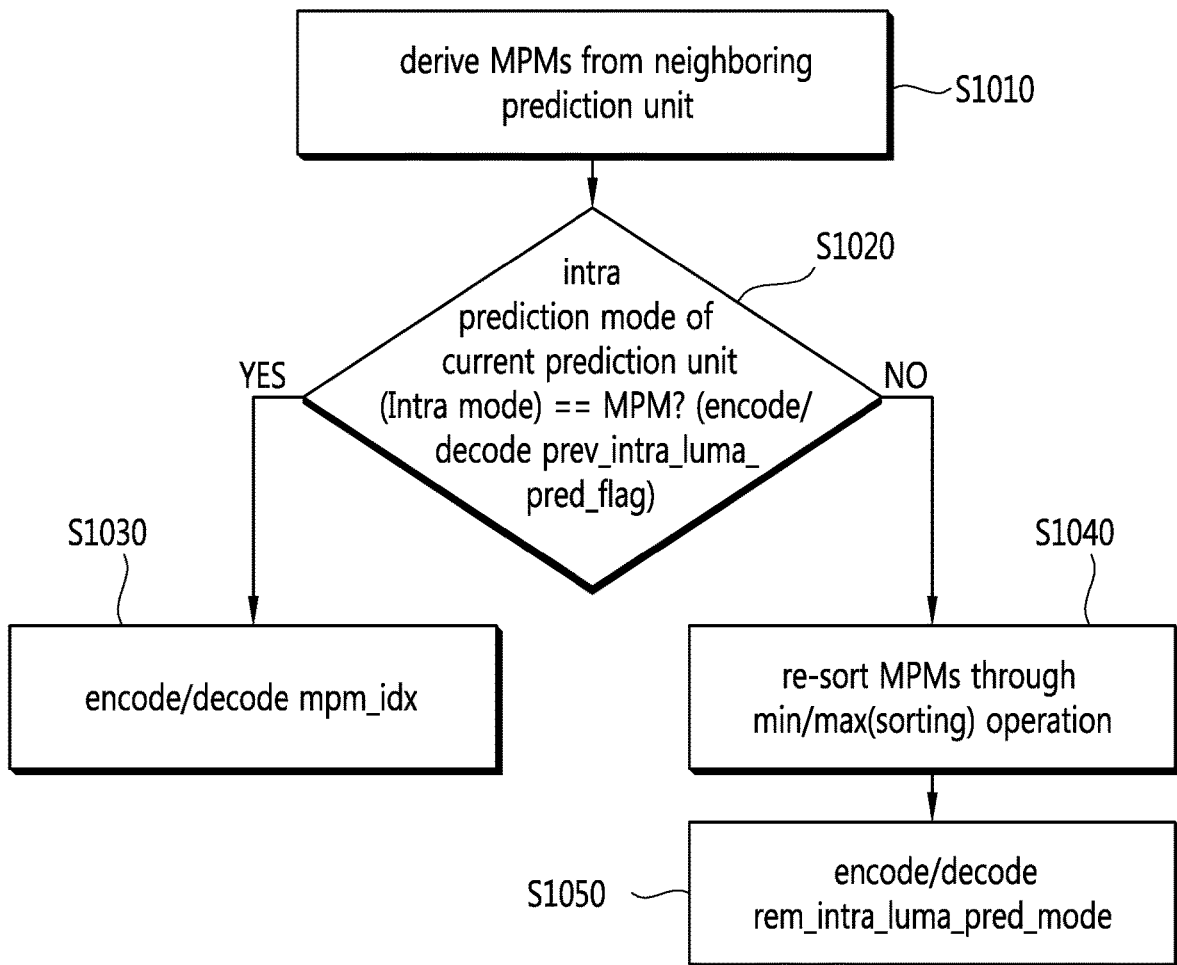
derive MPMs from neighboring prediction unit

S1010

S1020

intra prediction mode of current prediction unit (Intra mode) == MPM? (encode/ decode prev_intra_luma_ pred_flag)

YES

NO

S1030

S1040

encode/decode mpm_idx

re-sort MPMs through min/max(sorting) operation

S1050

encode/decode rem_intra_luma_pred_mode